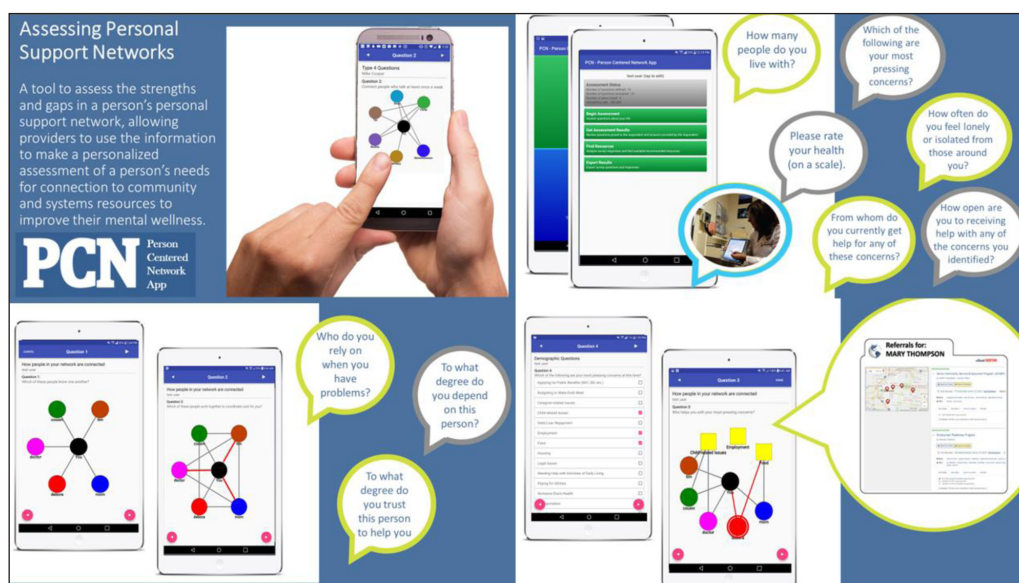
Assessing Personal Support Networks

A tool to assess the strengths and gaps in a person's personal support network, allowing providers to use the information to make a personalized assessment of a person's needs for connection to community and systems resources to improve their mental wellness.

PCN Person Centered Network App

Question 2
Type 4 Questions
Question 2
Connect people who talk at least once a week

PCN - Person Centered Network App
Assessment Status
Begin Assessment
Get Assessment Results
Find Resources
Export Results

How many people do you live with?

Which of the following are your most pressing concerns?

Please rate your health (on a scale).

How often do you feel lonely or isolated from those around you?

From whom do you currently get help for any of these concerns?

How open are you to receiving help with any of the concerns you identified?

Question 1
How people in your network are connected
Question 1
Which of these people know one another?

Question 2
How people in your network are connected
Question 2
Which of these people work together to coordinate care for you?

Who do you rely on when you have problems?

To what degree do you depend on this person?

To what degree do you trust this person to help you

Question 4
Demographic Questions
Question 4
Which of the following are your most pressing concerns at this time?
Employment
Food

Question 3
Question 3
Who helps you with your most pressing concerns?
Child related Issues
Employment
Food

Referrals for:
MARY THOMPSON